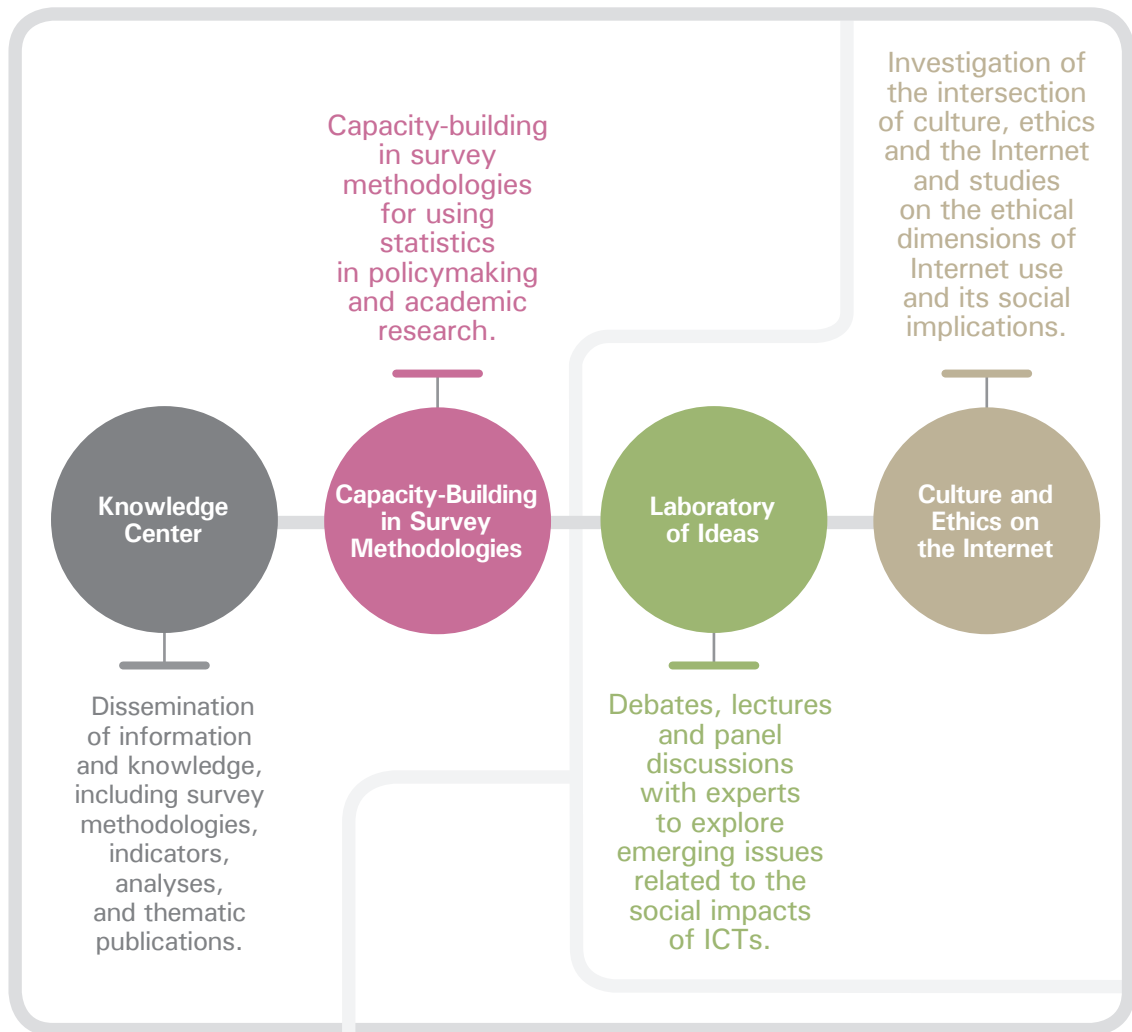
Capacity-building in survey methodologies for using statistics in policymaking and academic research.

Investigation of the intersection of culture, ethics and the Internet and studies on the ethical dimensions of Internet use and its social implications.

Knowledge Center

Capacity-Building in Survey Methodologies

Laboratory of Ideas

Culture and Ethics on the Internet

Dissemination of information and knowledge, including survey methodologies, indicators, analyses, and thematic publications.

Debates, lectures and panel discussions with experts to explore emerging issues related to the social impacts of ICTs.